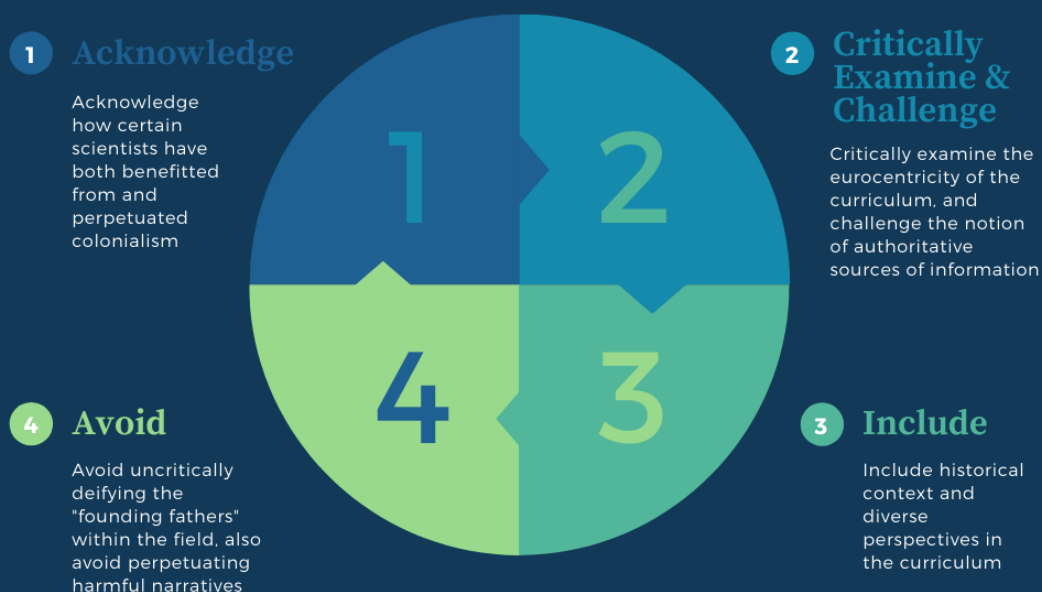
1 Acknowledge

Acknowledge how certain scientists have both benefitted from and perpetuated colonialism

2 Critically Examine & Challenge

Critically examine the eurocentricity of the curriculum, and challenge the notion of authoritative sources of information

1

2

4

3

4 Avoid

Avoid uncritically deifying the "founding fathers" within the field, also avoid perpetuating harmful narratives

3 Include

Include historical context and diverse perspectives in the curriculum